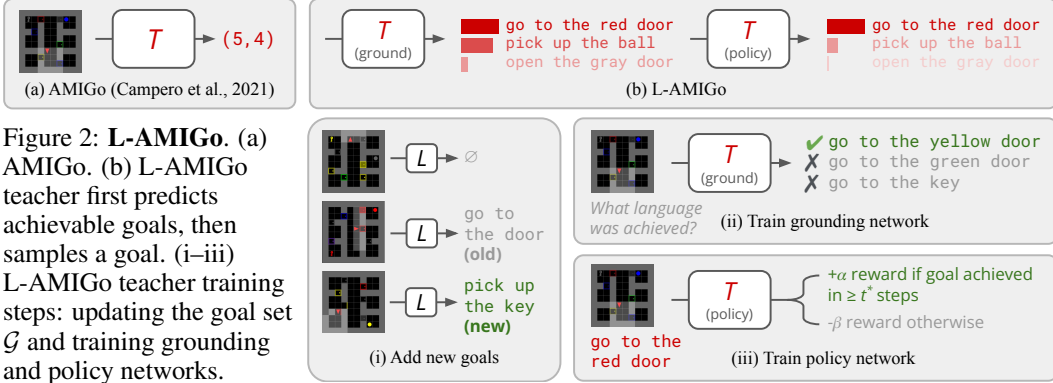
T → (5,4)

(a) AMIGo (Campero et al., 2021)

T (ground) → go to the red door
pick up the ball
open the gray door

T (policy) → go to the red door
pick up the ball
open the gray door

(b) L-AMIGo

Figure 2: **L-AMIGo**. (a) AMIGo. (b) L-AMIGo teacher first predicts achievable goals, then samples a goal. (i–iii) L-AMIGo teacher training steps: updating the goal set $\mathcal{G}$ and training grounding and policy networks.

L → ∅

L → go to the door (old)

L → pick up the key (new)

(i) Add new goals

T (ground)

✔ go to the yellow door
✗ go to the green door
✗ go to the key

What language was achieved?

(ii) Train grounding network

T (policy)

$+\alpha$ reward if goal achieved in $\geq t^*$ steps

$-\beta$ reward otherwise

go to the red door

(iii) Train policy network